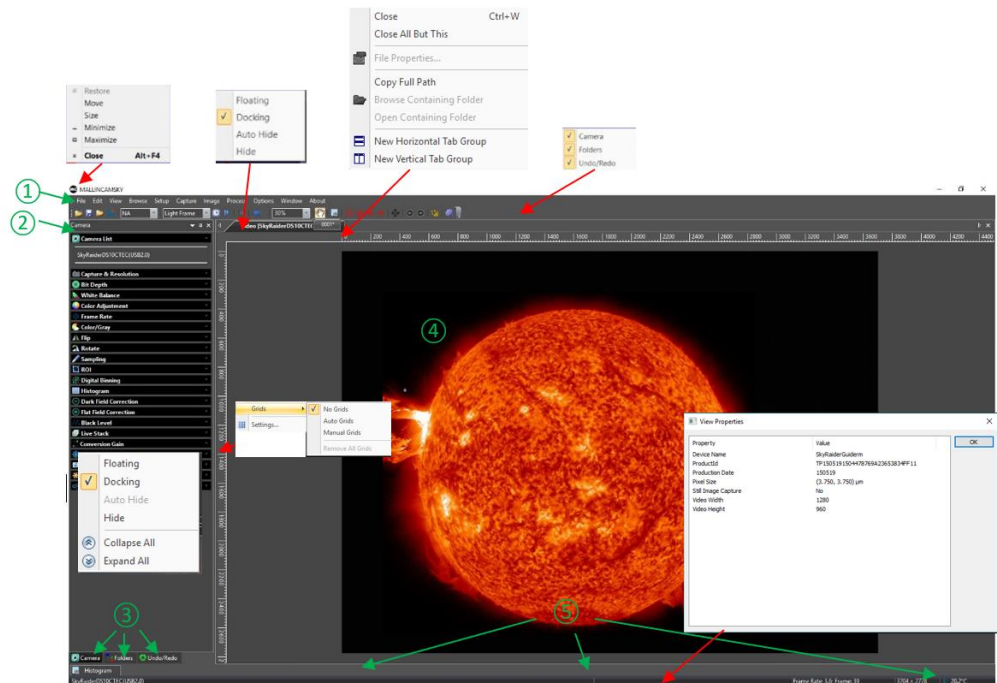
Close Ctrl+W
Close All But This
File Properties...
Copy Full Path
Browse Containing Folder
Open Containing Folder
New Horizontal Tab Group
New Vertical Tab Group

Restore
Move
Size
Minimize
Maximize
Close Alt+F4

Floating
Docking
Auto Hide
Hide

Camera
Folders
Undo/Redo

①
MALLINCAMSKY
File Edit View Browse Setup Capture Image Process Options Window About
②
Camera
Camera List
SkyRaiderDS10CTEC(USB2.0)
Capture & Resolution
Bit Depth
White Balance
Color Adjustment
Frame Rate
Color/Gray
Flip
Rotate
Sampling
ROI
Digital Binning
Histogram
Dark Field Correction
Flat Field Correction
Black Level
Live Stack
Conversion Gain

Floating
Docking
Auto Hide
Hide
Collapse All
Expand All

③
Camera Folders Undo/Redo
Histogram
SkyRaiderDS10CTEC(USB2.0)

Video [SkyRaiderDS10CTEC]

④

Grids
Settings...
No Grids
Auto Grids
Manual Grids
Remove All Grids

View Properties
| Property | Value |
|---|---|
| Device Name | SkyRaiderGuiderm |
| ProductId | TP150519150447B769A23653834FF11 |
| Production Date | 150519 |
| Pixel Size | (3.750, 3.750) µm |
| Still Image Capture | No |
| Video Width | 1280 |
| Video Height | 960 |
OK

⑤
Frame Rate: 1.6; Frames: 39